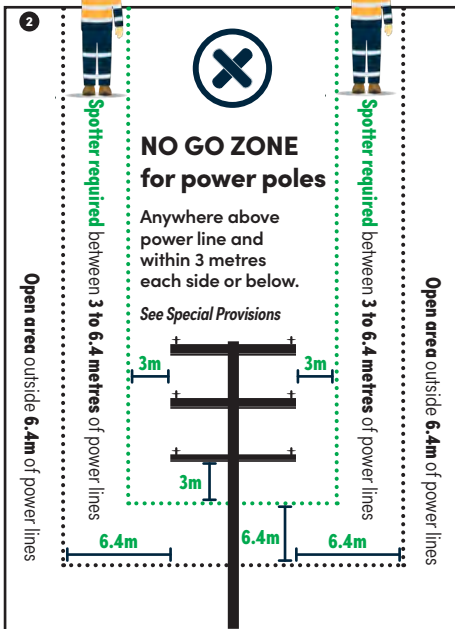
2

Open area outside 6.4m of power lines

Spotter required between 3 to 6.4 metres of power lines

NO GO ZONE for power poles

Anywhere above power line and within 3 metres each side or below.

See Special Provisions

3m

3m

3m

6.4m

6.4m

6.4m

Spotter required between 3 to 6.4 metres of power lines

Open area outside 6.4m of power lines